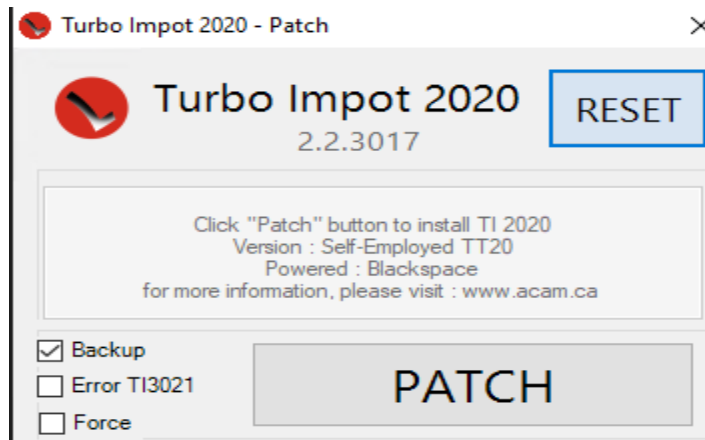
Turbo Impot 2020 - Patch

×

Turbo Impot 2020
2.2.3017

RESET

Click "Patch" button to install TI 2020
Version : Self-Employed TT20
Powered : Blackspace
for more information, please visit : www.acam.ca

☑ Backup
☐ Error TI3021
☐ Force

PATCH